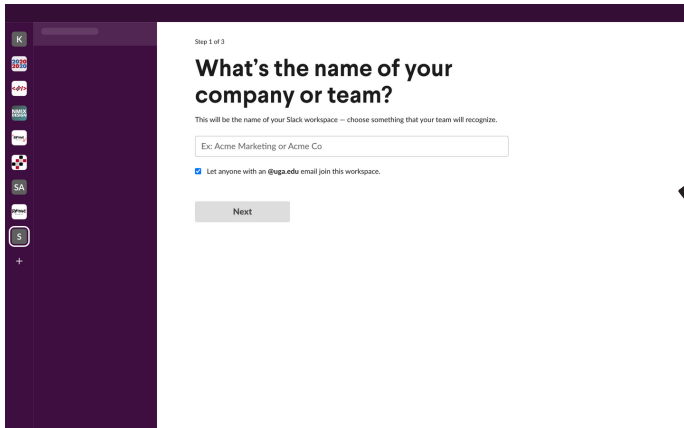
K

SA

S

+

Step 1 of 3

What's the name of your company or team?

This will be the name of your Slack workspace — choose something that your team will recognize.

Ex: Acme Marketing or Acme Co

Let anyone with an @uga.edu email join this workspace.

Next